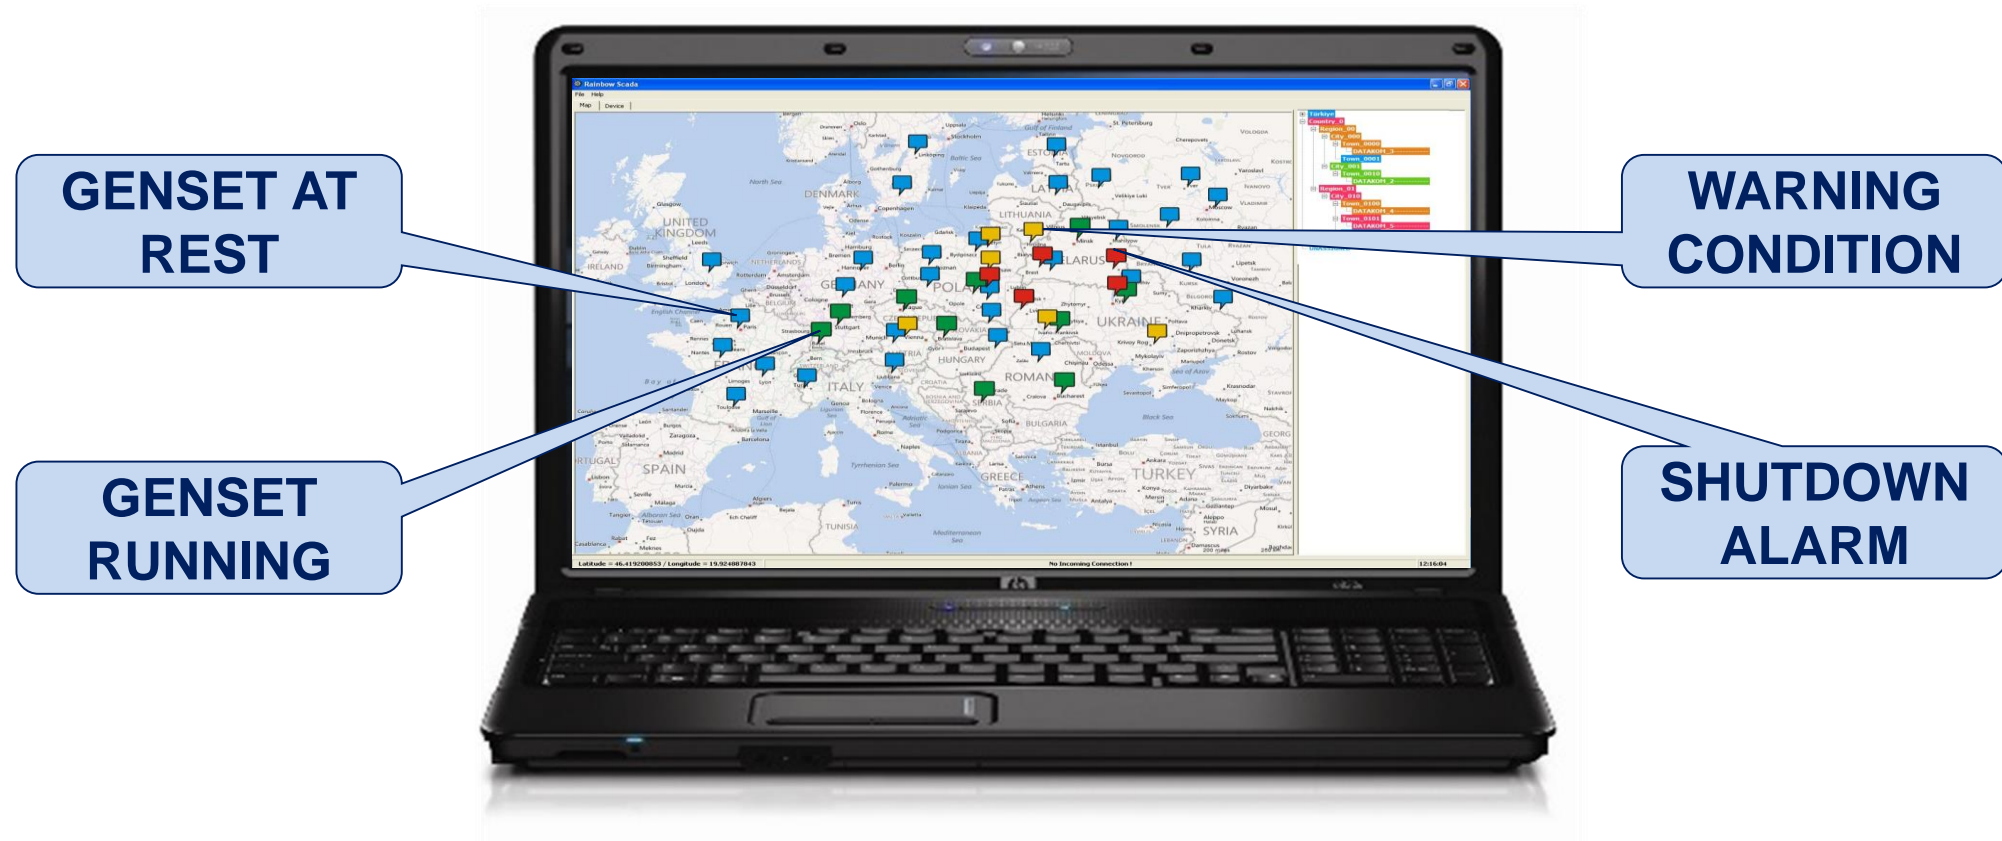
GENSET AT REST

GENSET RUNNING

WARNING CONDITION

SHUTDOWN ALARM

Rainbow Scada

File Help

Map | Device

UNITED KINGDOM

IRELAND

DENMARK

LITHUANIA

LATVIA

ESTONIA

BELARUS

POLAND

GERMANY

UKRAINE

HUNGARY

ROMANIA

ITALY

SPAIN

PORTUGAL

GREECE

TURKEY

BULGARIA

SERBIA

SYRIA

TUNISIA

North Sea

Black Sea

Mediterranean Sea

Turkiye

Country_0

Region_00

City_000

Town_0000

DATAKOM_1

Town_0001

City_001

Town_0010

DATAKOM_2

Region_01

City_010

Town_0100

DATAKOM_4

Town_0101

DATAKOM_5

Latitude = 46.419200853 / Longitude = 19.924087843

No Incoming Connection !

12:16:04